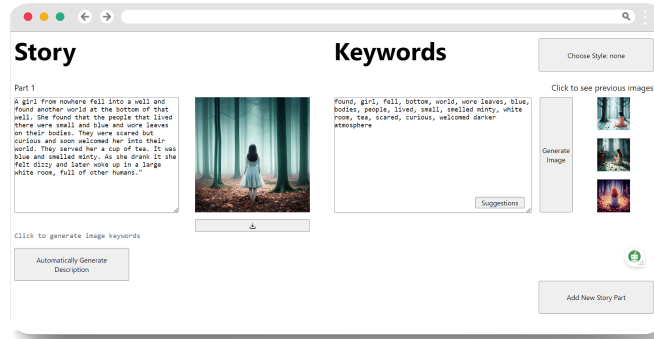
Story

Keywords

Choose Style: none

Part 1

Click to see previous images

A girl from nowhere fell into a well and found another world at the bottom of that well. She found that the people that lived there were small and blue and wore leaves on their bodies. They were scared but curious and soon welcomed her into their world. They served her a cup of tea. It was blue and smelled minty. As she drank it she felt dizzy and later woke up in a large white room, full of other humans."

found, girl, fell, bottom, world, wore leaves, blue, bodies, people, lived, small, smelled minty, white room, tea, scared, curious, welcomed darker atmosphere

Suggestions

Generate Image

Click to generate image keywords

Automatically Generate Description

Add New Story Part